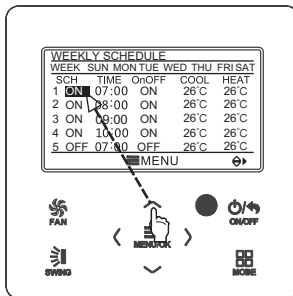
WEEKLY SCHEDULE

| WEEK | SUN | MON | TUE | WED | THU | FRI | SAT |
|---|---|---|---|---|---|---|---|

| SCH | TIME | OnOFF | COOL | HEAT |
|---|---|---|---|---|
| 1 ON | 07:00 | ON | 26˚C | 26˚C |
| 2 ON | 08:00 | ON | 26˚C | 26˚C |
| 3 ON | 09:00 | ON | 26˚C | 26˚C |
| 4 ON | 10:00 | ON | 26˚C | 26˚C |
| 5 OFF | 07:00 | OFF | 26˚C | 26˚C |

MENU

FAN

ON/OFF

MENU/OK

SWING

MODE